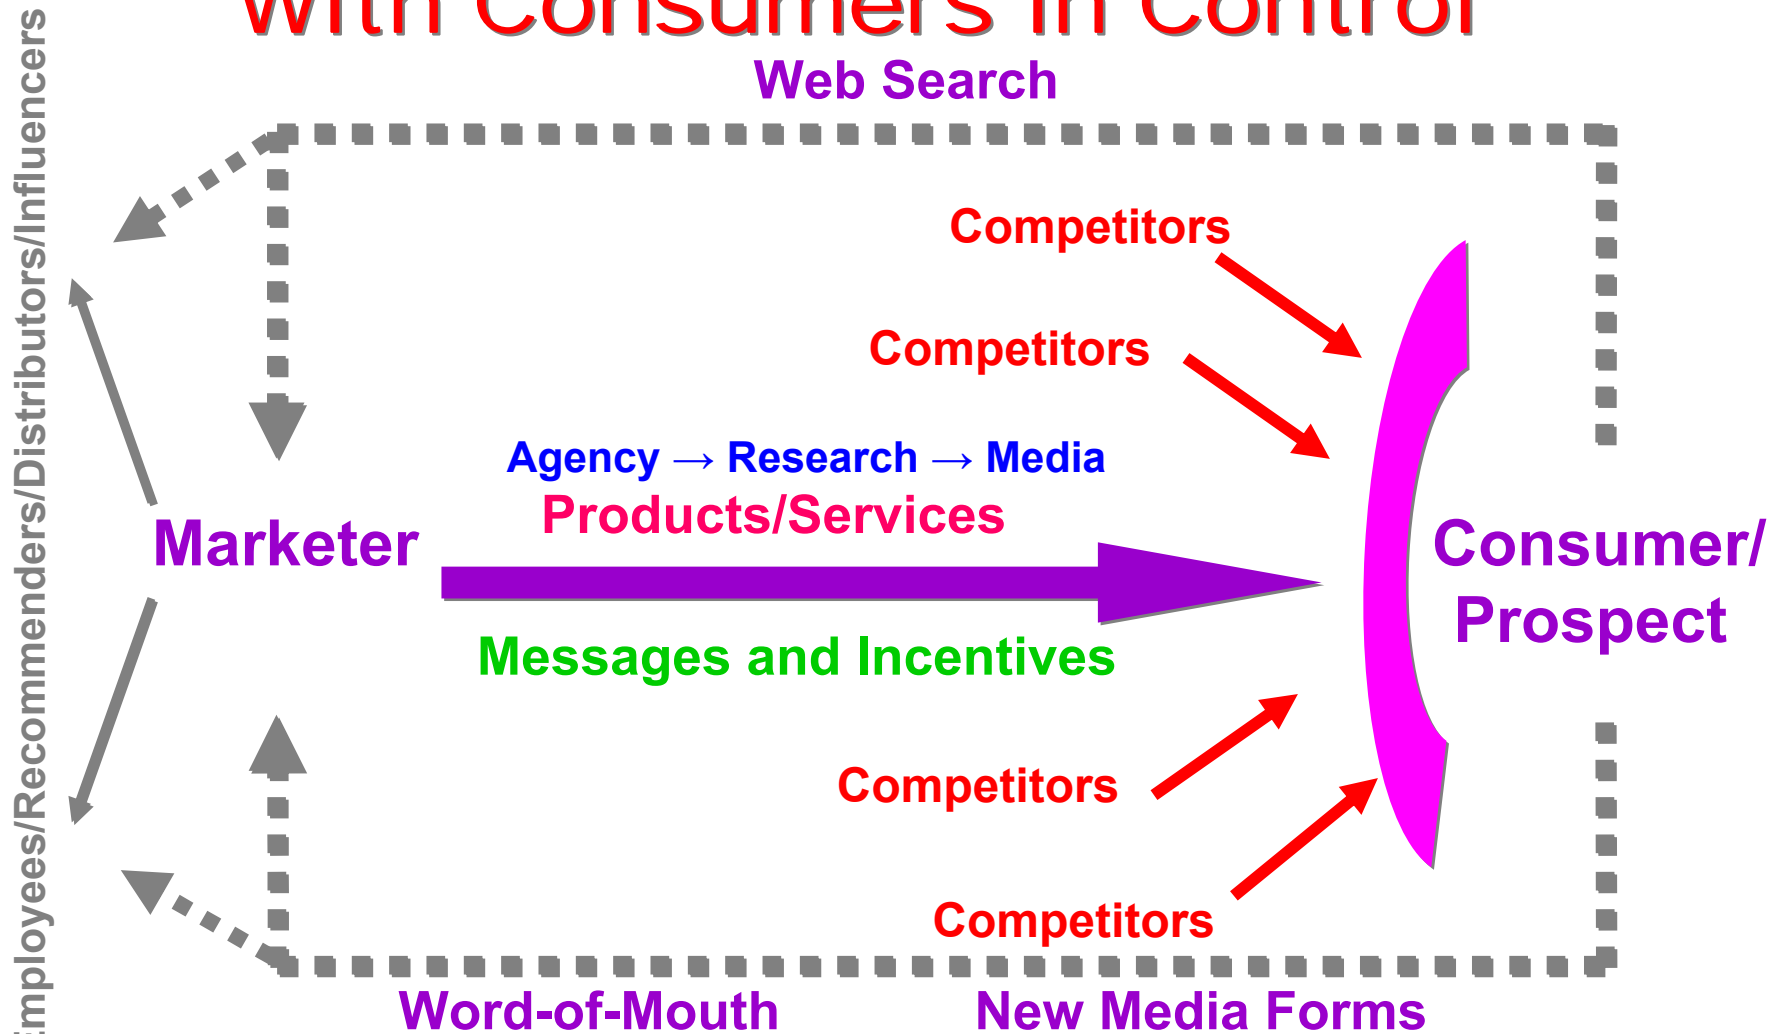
With Consumers in Control

Web Search

Employees/Recommenders/Distributors/Influencers

Competitors

Competitors

Agency → Research → Media

Products/Services

Marketer

Consumer/ Prospect

Messages and Incentives

Competitors

Competitors

Word-of-Mouth

New Media Forms